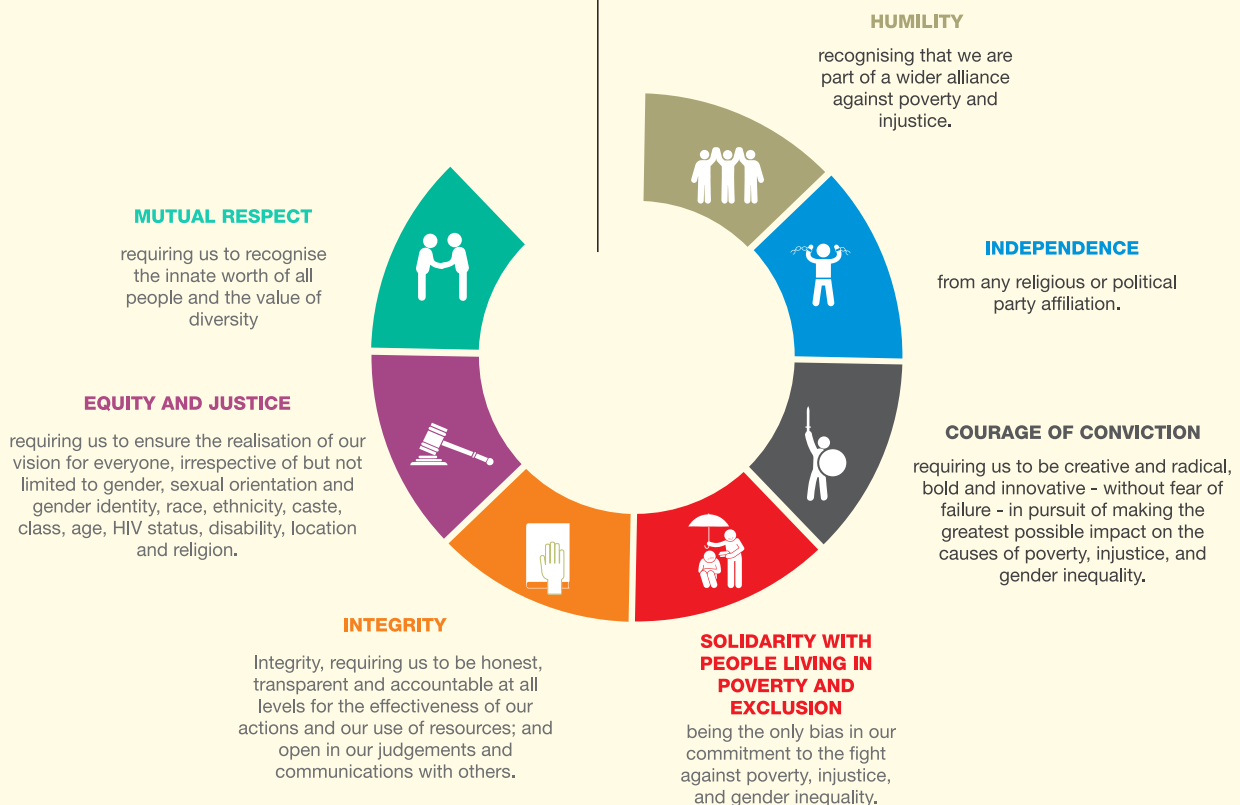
HUMILITY

recognising that we are part of a wider alliance against poverty and injustice.

MUTUAL RESPECT

requiring us to recognise the innate worth of all people and the value of diversity

INDEPENDENCE

from any religious or political party affiliation.

EQUITY AND JUSTICE

requiring us to ensure the realisation of our vision for everyone, irrespective of but not limited to gender, sexual orientation and gender identity, race, ethnicity, caste, class, age, HIV status, disability, location and religion.

COURAGE OF CONVICTION

requiring us to be creative and radical, bold and innovative - without fear of failure - in pursuit of making the greatest possible impact on the causes of poverty, injustice, and gender inequality.

INTEGRITY

Integrity, requiring us to be honest, transparent and accountable at all levels for the effectiveness of our actions and our use of resources; and open in our judgements and communications with others.

SOLIDARITY WITH PEOPLE LIVING IN POVERTY AND EXCLUSION

being the only bias in our commitment to the fight against poverty, injustice, and gender inequality.